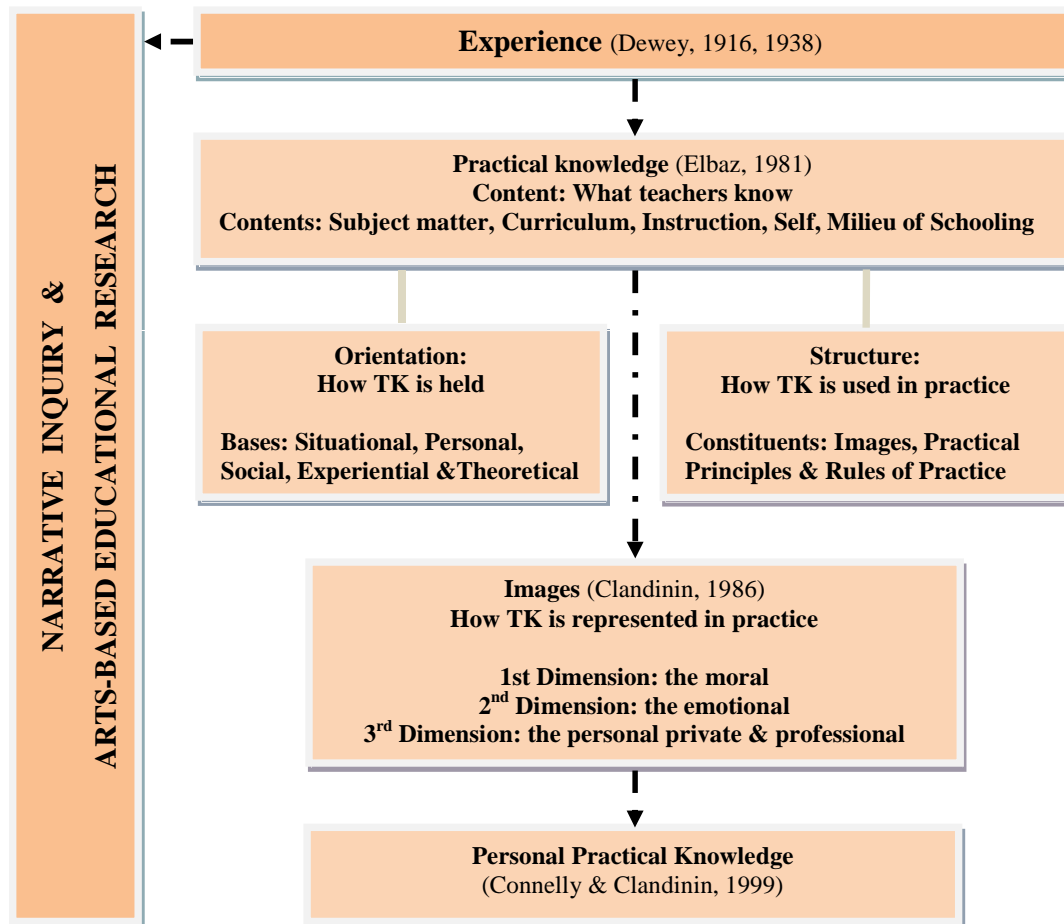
NARRATIVE INQUIRY &
ARTS-BASED EDUCATIONAL RESEARCH

Experience (Dewey, 1916, 1938)

Practical knowledge (Elbaz, 1981)
Content: What teachers know
Contents: Subject matter, Curriculum, Instruction, Self, Milieu of Schooling

Orientation:
How TK is held

Bases: Situational, Personal, Social, Experiential &Theoretical

Structure:
How TK is used in practice

Constituents: Images, Practical Principles & Rules of Practice

Images (Clandinin, 1986)
How TK is represented in practice

1st Dimension: the moral
2$^{nd}$ Dimension: the emotional
3$^{rd}$ Dimension: the personal private & professional

Personal Practical Knowledge
(Connelly & Clandinin, 1999)